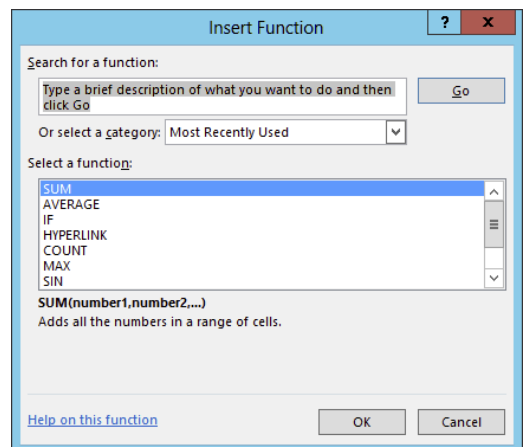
Insert Function

?

x

Search for a function:

Type a brief description of what you want to do and then click Go

Go

Or select a category: Most Recently Used

Select a function:

SUM
AVERAGE
IF
HYPERLINK
COUNT
MAX
SIN

SUM(number1,number2,...)
Adds all the numbers in a range of cells.

Help on this function

OK

Cancel